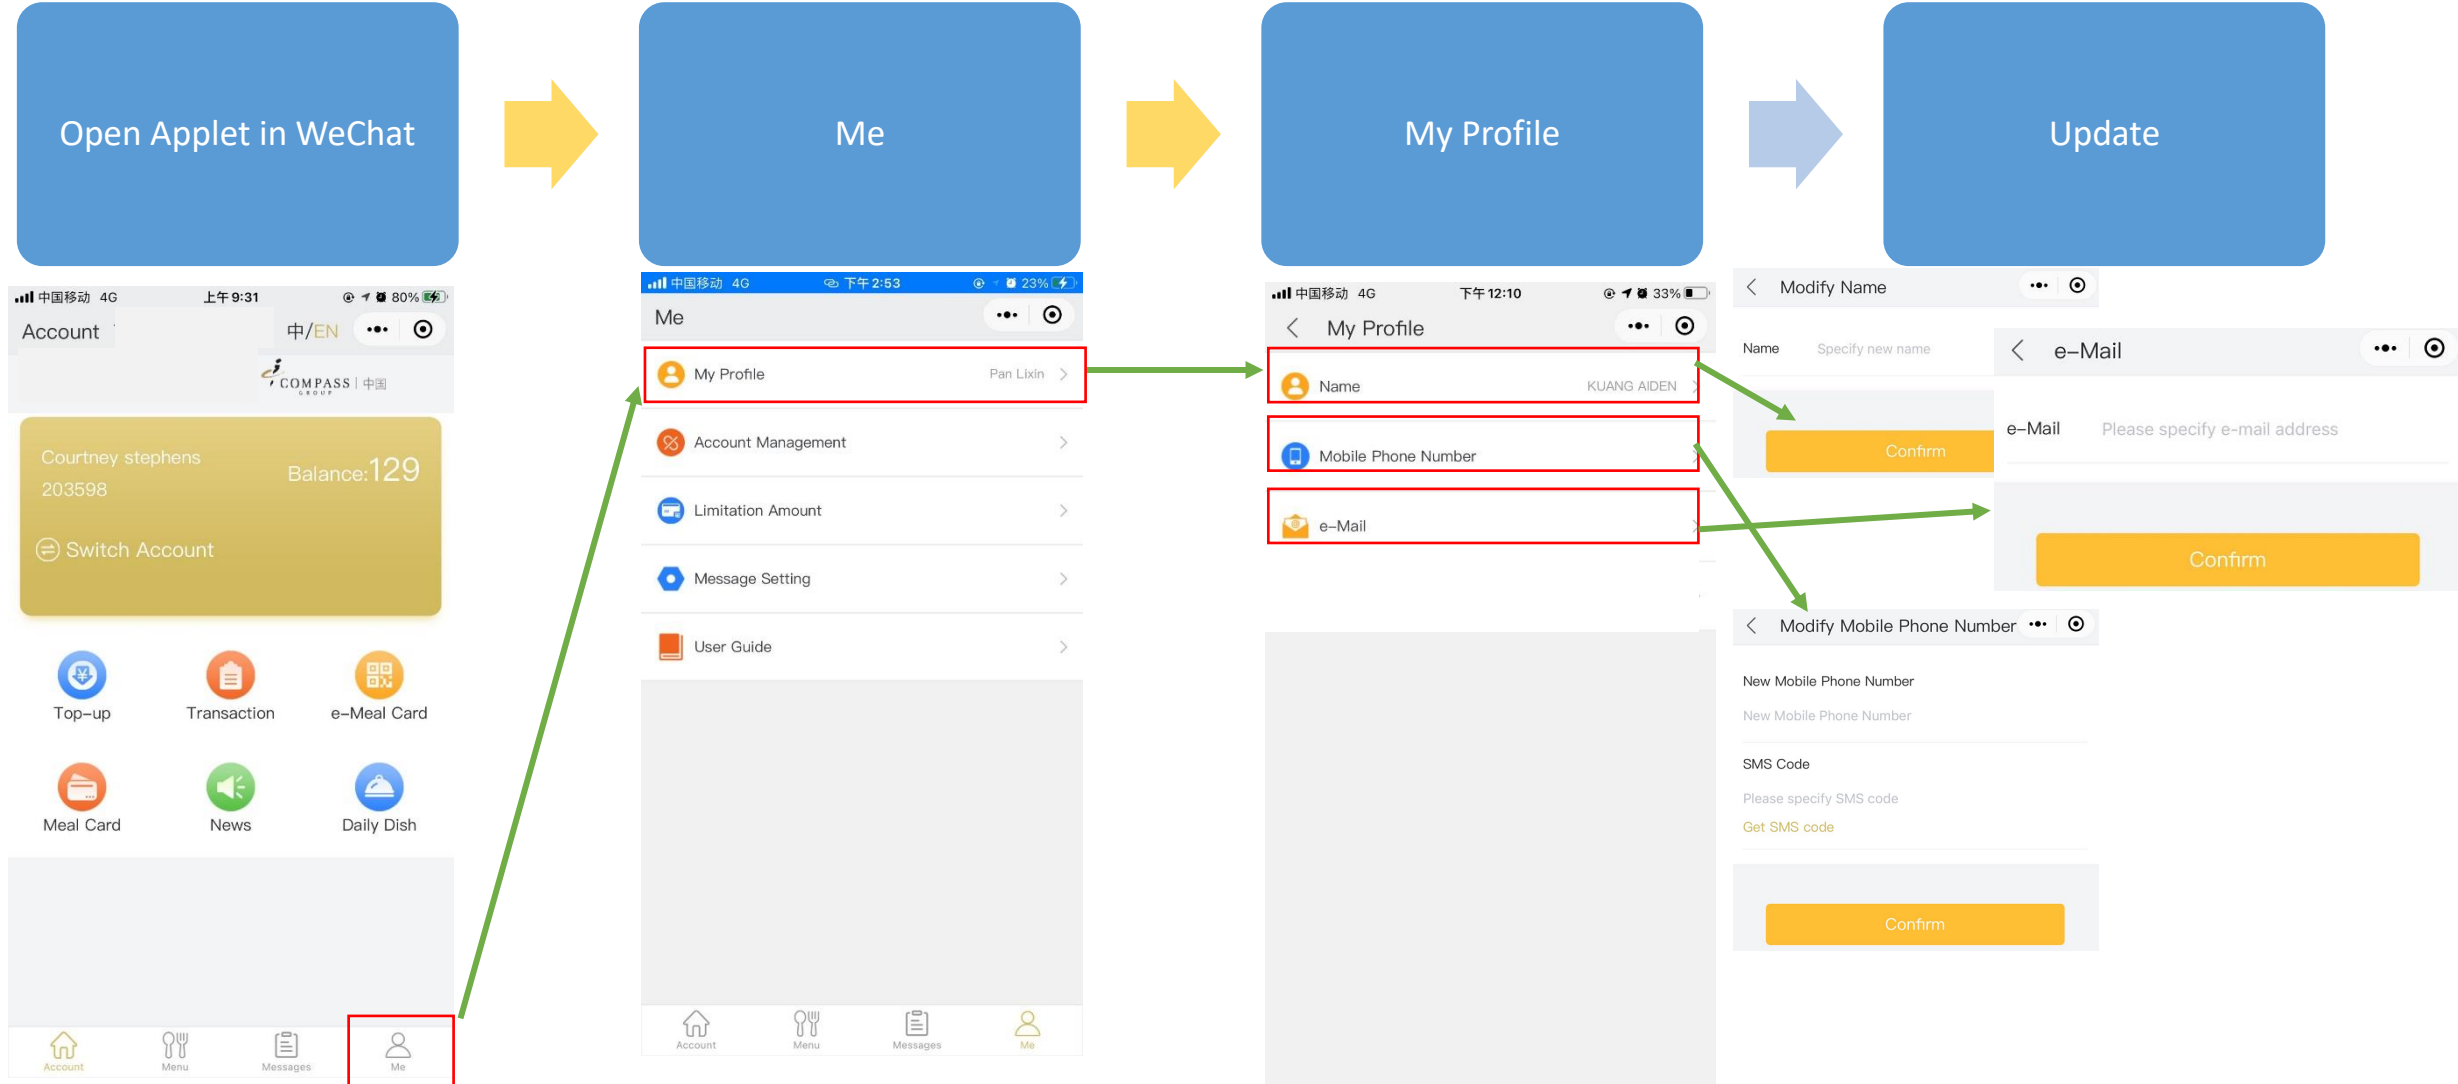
Open Applet in WeChat

Me

My Profile

Update

中国移动 4G 上午9:31 80%
Account 中/EN
COMPASS GROUP | 中国
Courtney stephens
203598
Balance:129
Switch Account
Top-up
Transaction
e-Meal Card
Meal Card
News
Daily Dish
Account
Menu
Messages
Me

中国移动 4G 下午2:53 23%
Me
My Profile Pan Lixin
Account Management
Limitation Amount
Message Setting
User Guide
Account
Menu
Messages
Me

中国移动 4G 下午12:10 33%
My Profile
Name KUANG AIDEN
Mobile Phone Number
e-Mail

Modify Name
Name Specify new name
Confirm

e-Mail
e-Mail Please specify e-mail address
Confirm

Modify Mobile Phone Number
New Mobile Phone Number
New Mobile Phone Number
SMS Code
Please specify SMS code
Get SMS code
Confirm